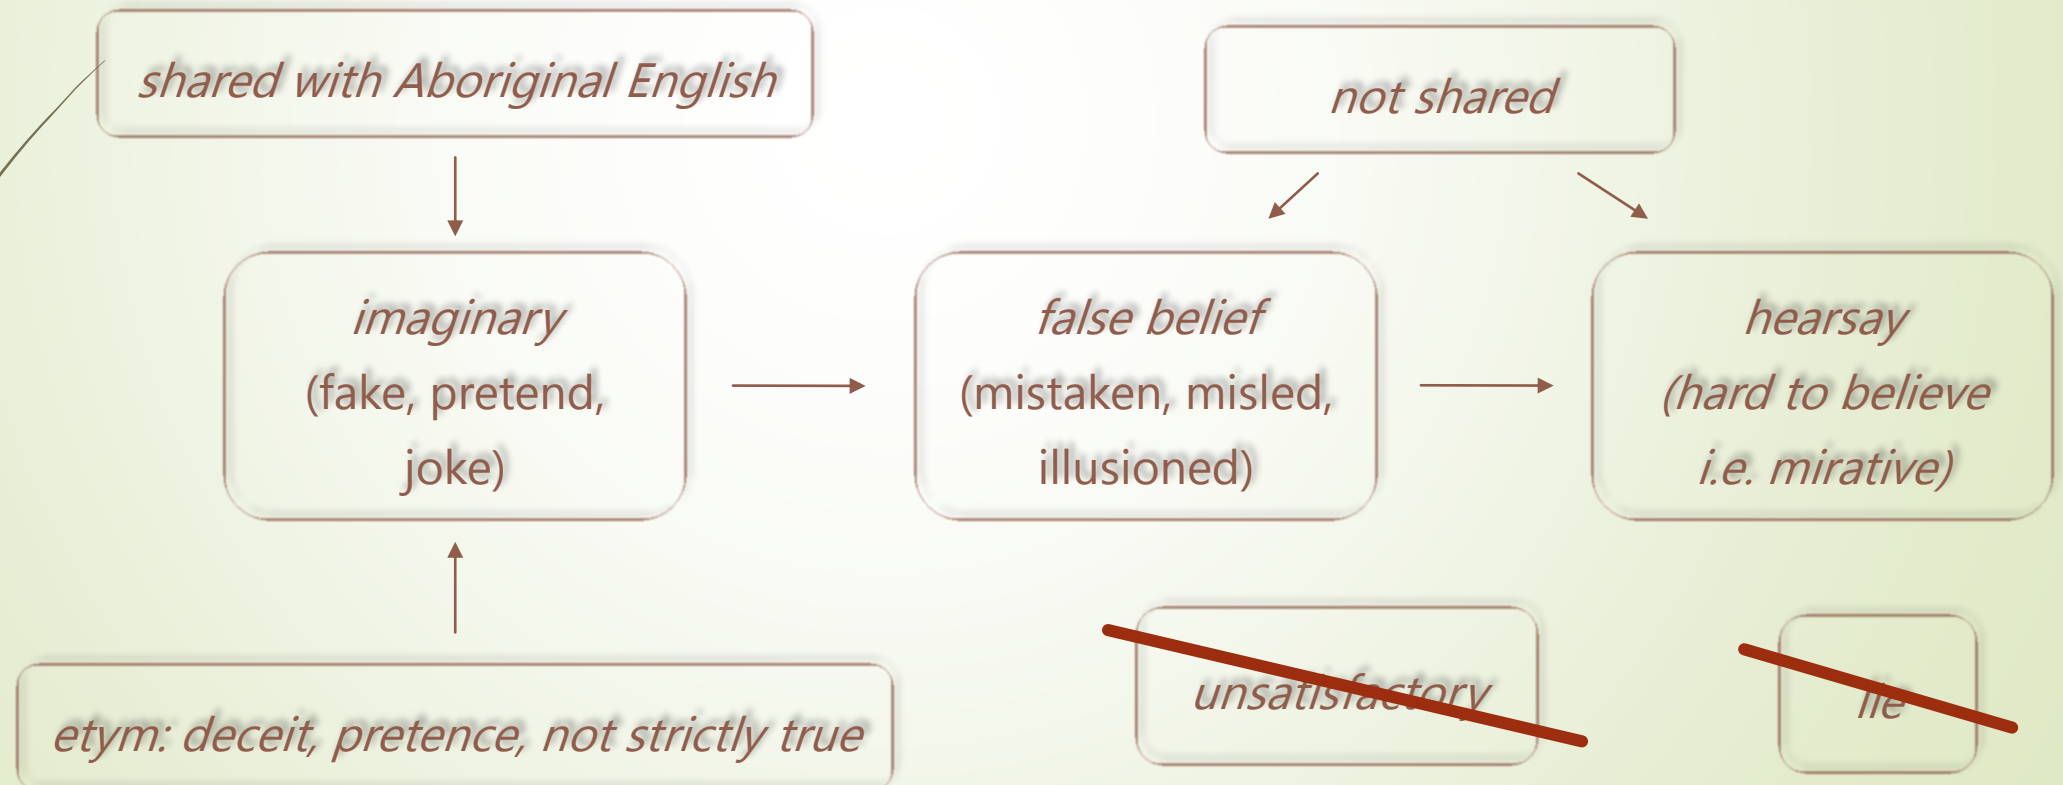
shared with Aboriginal English

not shared

imaginary (fake, pretend, joke)

false belief (mistaken, misled, illusioned)

hearsay (hard to believe i.e. mirative)

etym: deceit, pretence, not strictly true

unsatisfactory

lie